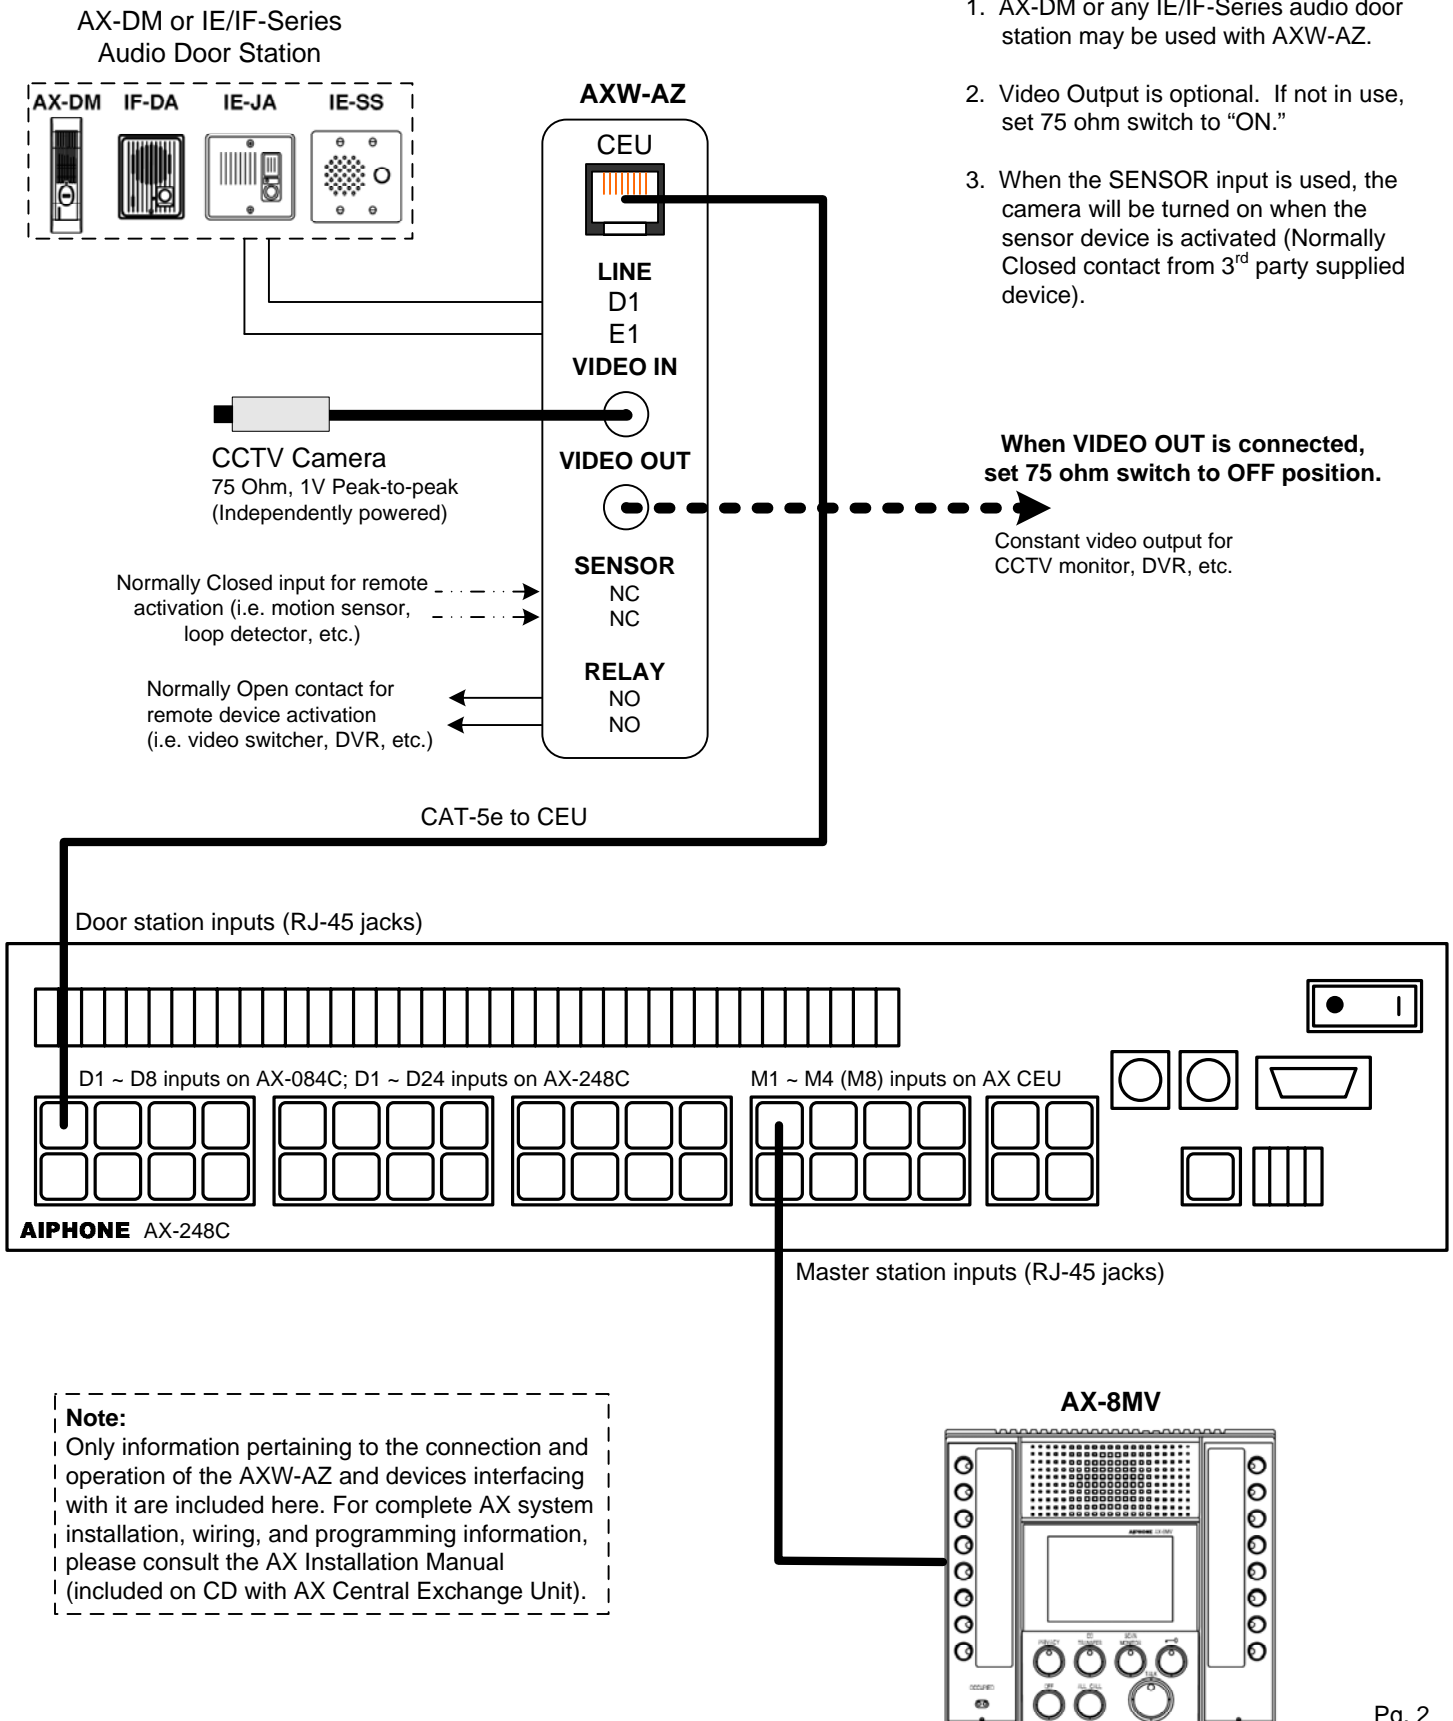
AX-DM or IE/IF-Series Audio Door Station

AX-DM IF-DA IE-JA IE-SS

AXW-AZ

CEU

LINE
D1
E1
VIDEO IN

CCTV Camera
75 Ohm, 1V Peak-to-peak
(Independently powered)

VIDEO OUT

SENSOR
NC
NC

Normally Closed input for remote activation (i.e. motion sensor, loop detector, etc.)

RELAY
NO
NO

Normally Open contact for remote device activation (i.e. video switcher, DVR, etc.)

1. AX-DM or any IE/IF-Series audio door station may be used with AXW-AZ.

2. Video Output is optional. If not in use, set 75 ohm switch to “ON.”

3. When the SENSOR input is used, the camera will be turned on when the sensor device is activated (Normally Closed contact from 3$^{rd}$ party supplied device).

When VIDEO OUT is connected, set 75 ohm switch to OFF position.

Constant video output for CCTV monitor, DVR, etc.

CAT-5e to CEU

Door station inputs (RJ-45 jacks)

D1 ~ D8 inputs on AX-084C; D1 ~ D24 inputs on AX-248C

M1 ~ M4 (M8) inputs on AX CEU

AIPHONE AX-248C

Master station inputs (RJ-45 jacks)

Note:
Only information pertaining to the connection and operation of the AXW-AZ and devices interfacing with it are included here. For complete AX system installation, wiring, and programming information, please consult the AX Installation Manual (included on CD with AX Central Exchange Unit).

AX-8MV

Pg. 2